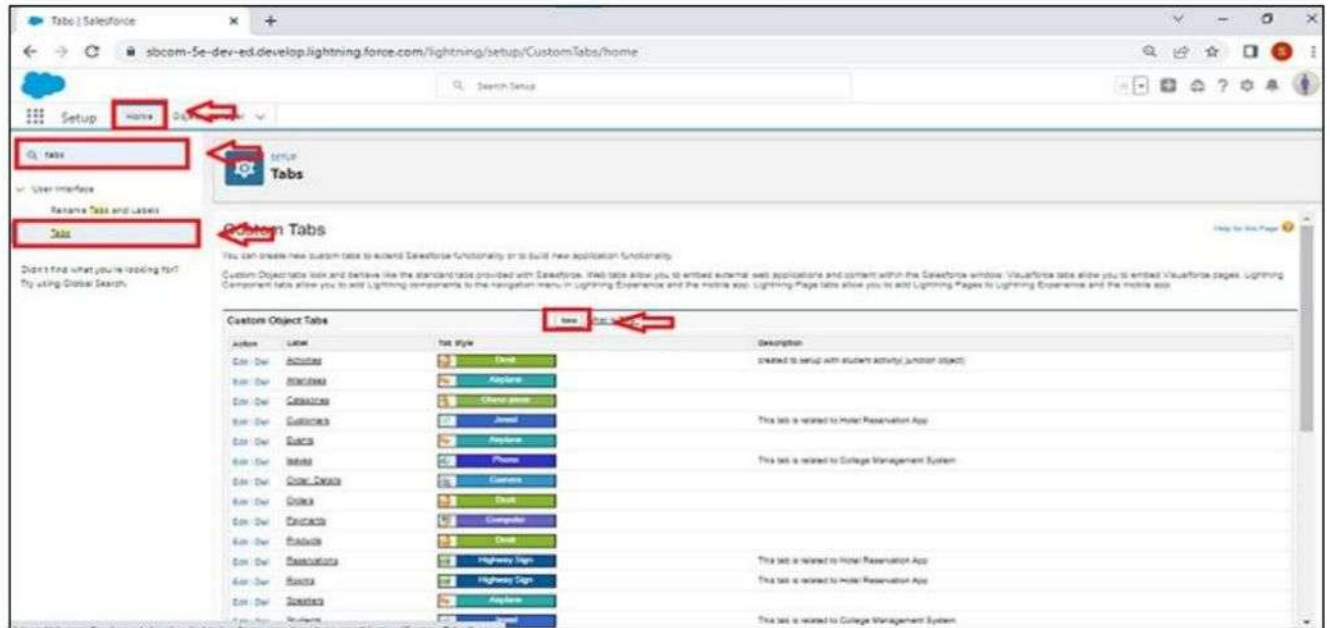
Tabs | Salesforce

sbcom-5e-dev-ed.develop.lightning.force.com/lightning/setup/CustomTabs/home

Search Setup

Setup Home Obj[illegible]

tabs

User Interface

Rename Tabs and Labels

Tabs

Didn't find what you're looking for? Try using Global Search.

SETUP
Tabs

Custom Tabs

Help for this Page

You can create new custom tabs to extend Salesforce functionality or to build new application functionality.

Custom Object tabs look and behave like the standard tabs provided with Salesforce. Web tabs allow you to embed external web applications and content within the Salesforce window. Visualforce tabs allow you to embed Visualforce pages. Lightning Component tabs allow you to add Lightning components to the navigation menu in Lightning Experience and the mobile app. Lightning Page tabs allow you to add Lightning Pages to Lightning Experience and the mobile app.

Custom Object Tabs New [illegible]

| Action | Label | Tab Style | Description |
|---|---|---|---|
| Edit \| Del | Activities | Desk | created to setup with student activity junction object |
| Edit \| Del | Attendees | Airplane | |
| Edit \| Del | Categories | Chess piece | |
| Edit \| Del | Customers | Jewel | This tab is related to Hotel Reservation App |
| Edit \| Del | Events | Airplane | |
| Edit \| Del | Leaves | Phone | This tab is related to College Management System |
| Edit \| Del | Order Details | Camera | |
| Edit \| Del | Orders | Desk | |
| Edit \| Del | Payments | Computer | |
| Edit \| Del | Products | Desk | |
| Edit \| Del | Reservations | Highway Sign | This tab is related to Hotel Reservation App |
| Edit \| Del | Rooms | Highway Sign | This tab is related to Hotel Reservation App |
| Edit \| Del | Speakers | Airplane | |
| Edit \| Del | Students | Jewel | This tab is related to College Management System |